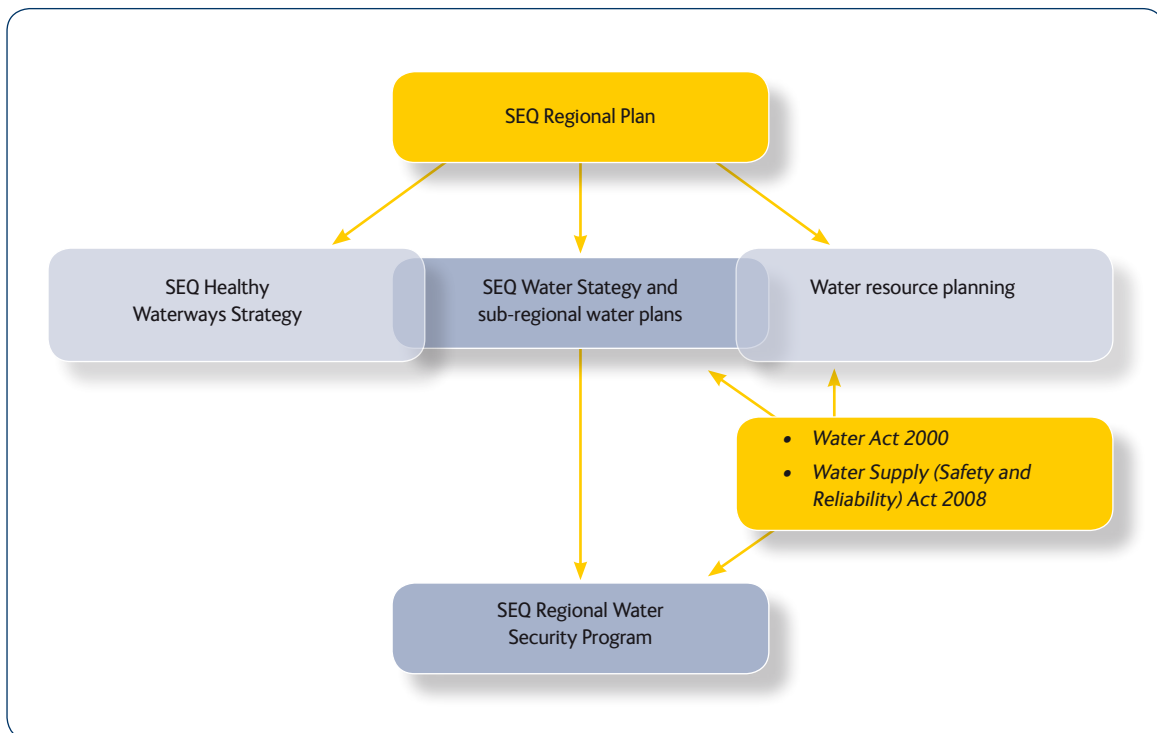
SEQ Regional Plan

SEQ Healthy Waterways Strategy

SEQ Water Stategy and sub-regional water plans

Water resource planning

- *Water Act 2000*
- *Water Supply (Safety and Reliability) Act 2008*

SEQ Regional Water Security Program